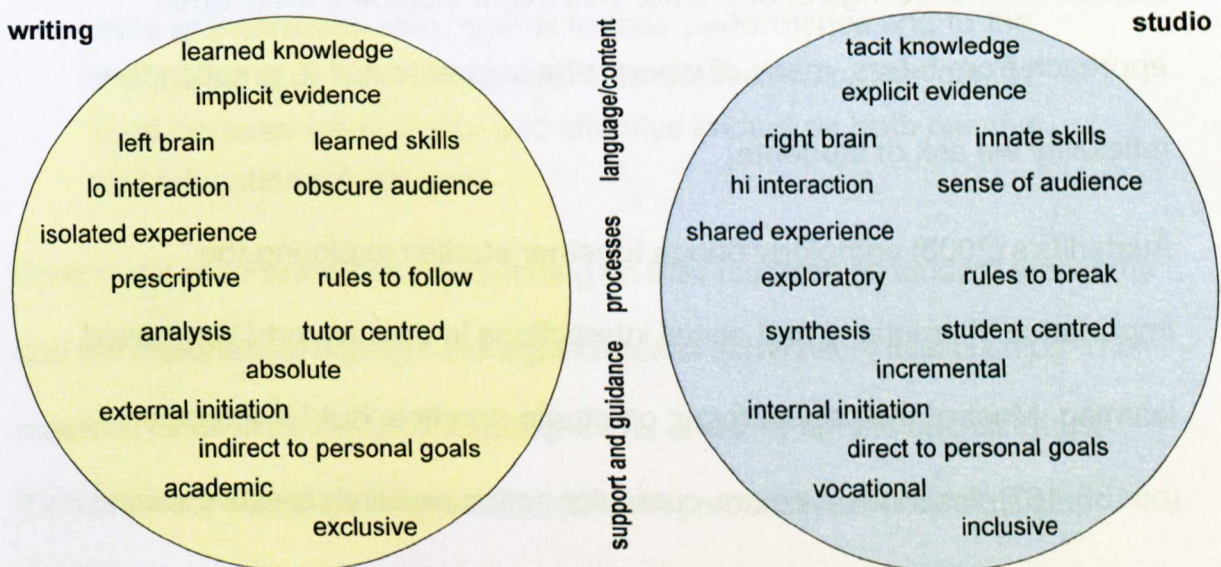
writing

learned knowledge
implicit evidence
left brain
learned skills
lo interaction
obscure audience
isolated experience
prescriptive
rules to follow
analysis
tutor centred
absolute
external initiation
indirect to personal goals
academic
exclusive

language/content
processes
support and guidance

studio

tacit knowledge
explicit evidence
right brain
innate skills
hi interaction
sense of audience
shared experience
exploratory
rules to break
synthesis
student centred
incremental
internal initiation
direct to personal goals
vocational
inclusive